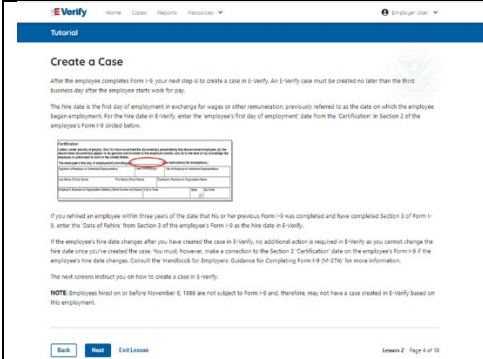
E-Verify Home Cases Reports Resources Employer User

Tutorial

Create a Case

After the employee completes Form I-9, your next step is to create a case in E-Verify. An E-Verify case must be created no later than the third business day after the employee starts work for pay.

The hire date is the first day of employment in exchange for wages or other remuneration, previously referred to as the date on which the employee began employment. For the hire date in E-Verify, enter the 'employee's first day of employment' date from the 'Certification' in Section 2 of the employee's Form I-9 circled below.

Certification

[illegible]

If you rehired an employee within three years of the date that his or her previous Form I-9 was completed and have completed Section 3 of Form I-9, enter the 'Date of Rehire' from Section 3 of the employee's Form I-9 as the hire date in E-Verify.

If the employee's hire date changes after you have created the case in E-Verify, no additional action is required in E-Verify as you cannot change the hire date once you've created the case. You must, however, make a correction to the Section 2 'Certification' date on the employee's Form I-9 if the employee's hire date changes. Consult the 'Handbook for Employers: Guidance for Completing Form I-9 (M-274)' for more information.

The next screens instruct you on how to create a case in E-Verify.

NOTE: Employees hired on or before November 6, 1986 are not subject to Form I-9 and, therefore, may not have a case created in E-Verify based on this employment.

Back Next Exit Lesson

Lesson 2 Page 4 of 18